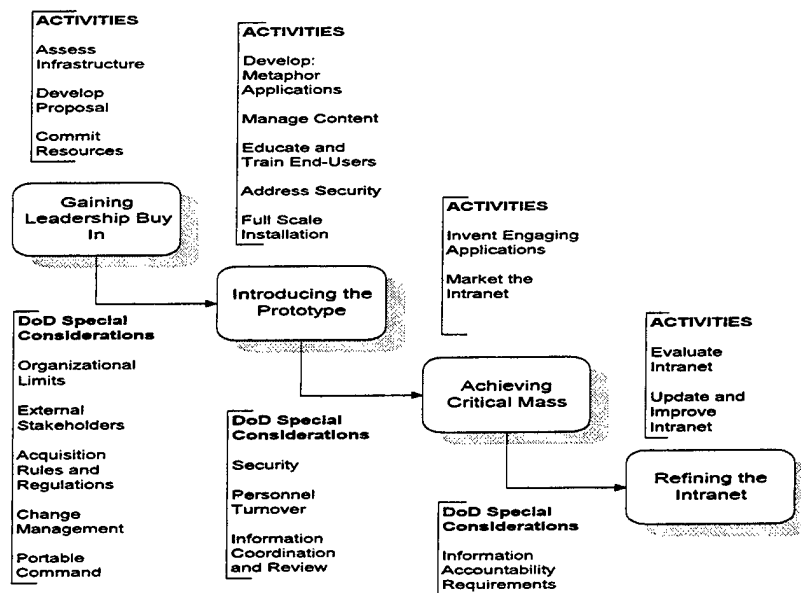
ACTIVITIES

Assess Infrastructure

Develop Proposal

Commit Resources

Gaining Leadership Buy In

DoD Special Considerations

Organizational Limits

External Stakeholders

Acquisition Rules and Regulations

Change Management

Portable Command

ACTIVITIES

Develop: Metaphor Applications

Manage Content

Educate and Train End-Users

Address Security

Full Scale Installation

Introducing the Prototype

DoD Special Considerations

Security

Personnel Turnover

Information Coordination and Review

ACTIVITIES

Invent Engaging Applications

Market the Intranet

Achieving Critical Mass

DoD Special Considerations

Information Accountability Requirements

ACTIVITIES

Evaluate Intranet

Update and Improve Intranet

Refining the Intranet